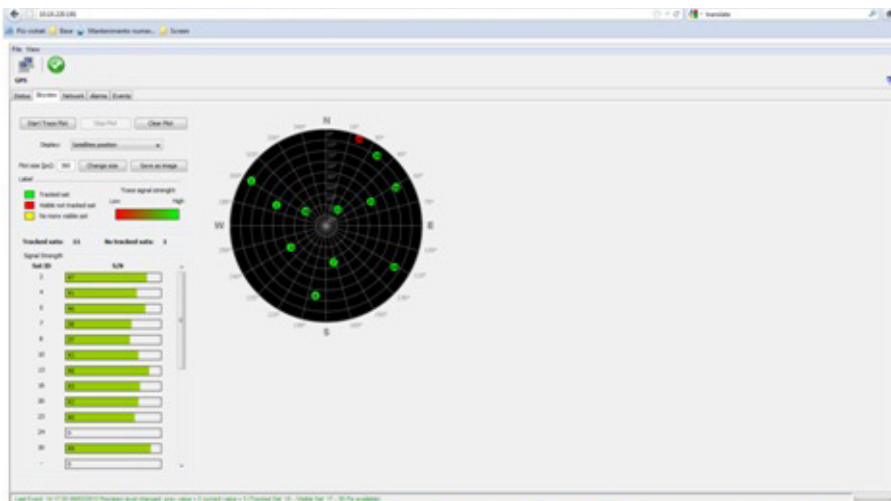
10.0.220.181

translate

Più visitati  Base  Mantenimento numer...  Screen

File  View

GPS

Status  Skyview  Network  Alarms  Events

Start Trace Plot  Stop Plot  Clear Plot

Display:  Satellites position

Plot size [px]:  300  Change size  Save as image

Label

Tracked sat  Trace signal strength

Visible not tracked sat  Low  High

No more visible sat

Tracked sats:  11  No tracked sats:  1

Signal Strength

Sat ID  S/N

N

S

W

E

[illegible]